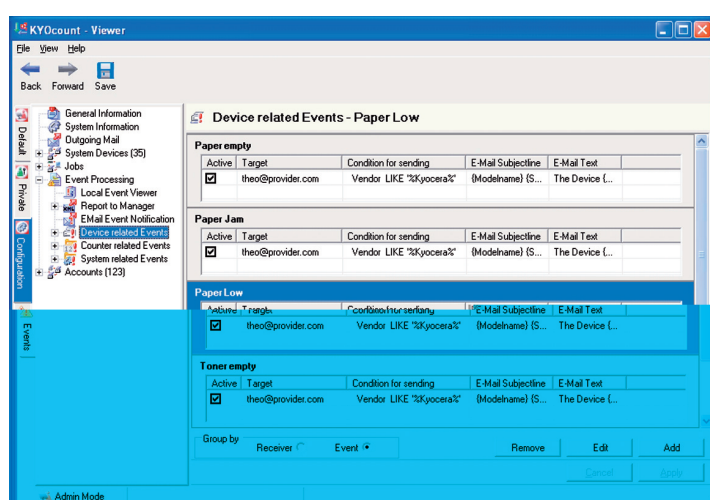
KYOcount - Viewer

File View Help

Back Forward Save

Default Private Configuration Events

General Information
System Information
Outgoing Mail
System Devices (35)
Jobs
Event Processing
Local Event Viewer
Report to Manager
EMail Event Notification
Device related Events
Counter related Events
System related Events
Accounts (123)

Device related Events - Paper Low

Paper empty

| Active | Target | Condition for sending | E-Mail Subjectline | E-Mail Text |
|---|---|---|---|---|
| ☑ | theo@provider.com | Vendor LIKE '%Kyocera%' | {Modelname} {S... | The Device {... |

Paper Jam

| Active | Target | Condition for sending | E-Mail Subjectline | E-Mail Text |
|---|---|---|---|---|
| ☑ | theo@provider.com | Vendor LIKE '%Kyocera%' | {Modelname} {S... | The Device {... |

Paper Low

| Active | Target | Condition for sending | E-Mail Subjectline | E-Mail Text |
|---|---|---|---|---|
| ☑ | theo@provider.com | Vendor LIKE '%Kyocera%' | {Modelname} {S... | The Device {... |

Toner empty

| Active | Target | Condition for sending | E-Mail Subjectline | E-Mail Text |
|---|---|---|---|---|
| ☑ | theo@provider.com | Vendor LIKE '%Kyocera%' | {Modelname} {S... | The Device {... |

Group by Receiver Event

Remove Edit Add

Cancel Apply

Admin Mode